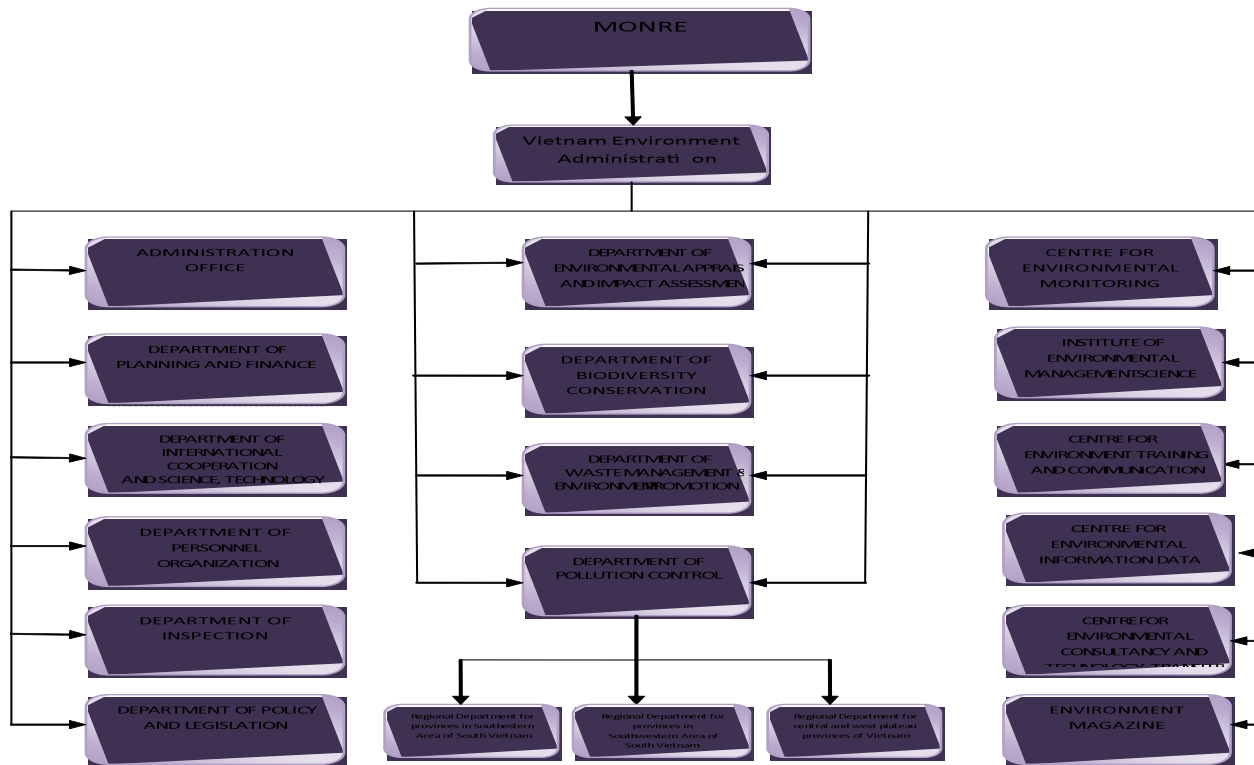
MONRE

Vietnam Environment Administrati on

ADMINISTRATION OFFICE

DEPARTMENT OF PLANNING AND FINANCE

DEPARTMENT OF INTERNATIONAL COOPERATION AND SCIENCE, TECHNOLOGY

DEPARTMENT OF PERSONNEL ORGANIZATION

DEPARTMENT OF INSPECTION

DEPARTMENT OF POLICY AND LEGISLATION

DEPARTMENT OF ENVIRONMENTAL APPRAIS AND IMPACT ASSESSMEN

DEPARTMENT OF BIODIVERSITY CONSERVATION

DEPARTMENT OF WASTE MANAGEMENT & ENVIRONMENTPROMOTION

DEPARTMENT OF POLLUTION CONTROL

Regional Department for provinces in Southestern Area of South Vietnam

Regional Department for provinces in Southwestern Area of South Vietnam

Regional Department for central and west plateau provinces of Vietnam

CENTRE FOR ENVIRONMENTAL MONITORING

INSTITUTE OF ENVIRONMENTAL MANAGEMENTSCIENCE

CENTRE FOR ENVIRONMENT TRAINING AND COMMUNICATION

CENTRE FOR ENVIRONMENTAL INFORMATION DATA

CENTRE FOR ENVIRONMENTAL CONSULTANCY AND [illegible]

ENVIRONMENT MAGAZINE